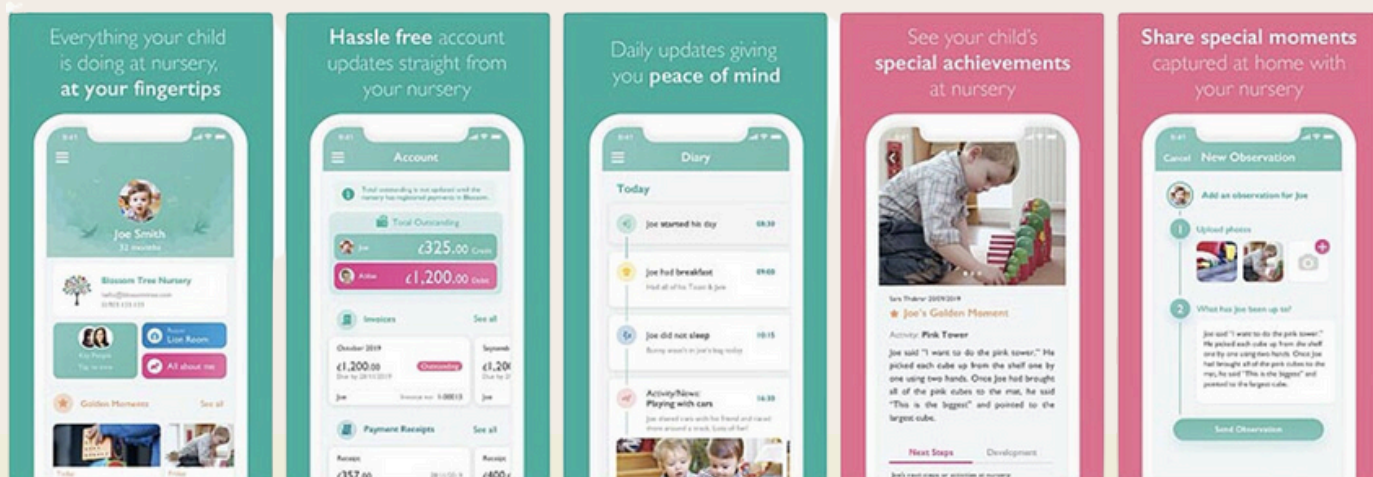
Everything your child is doing at nursery, **at your fingertips**

9:41

Joe Smith
32 months

Blossom Tree Nursery
hello@blossomtree.com
01903 123 123

Key People
Tap to view

Room
Lion Room

All about me

Golden Moments
See all

**Hassle free** account updates straight from your nursery

9:41

Account

Total outstanding is not updated until the nursery has registered payments in Blossom.

Total Outstanding

Joe
£325.00 Credit

Aidan
£1,200.00 Debit

Invoices
See all

October 2019
£1,200.00
Due by 28/11/2019
Outstanding
Joe
Invoice no: 1-00013

Septemb
£1,200

Payment Receipts
See all

Receipts
£357.00

£400.

Daily updates giving you **peace of mind**

9:41

Diary

Today

Joe started his day
08:30

Joe had breakfast
09:00
Had all of his Toast & Jam

Joe did not sleep
10:15
Bunny wasn't in Joe's bag today

Activity/News: Playing with cars
14:30
Joe shared cars with his friend and raced them around a track. So nice!

See your child's **special achievements** at nursery

9:41

Sara Thatcher 20/09/2019
Joe's Golden Moment

Activity: **Pink Tower**

Joe said "I want to do the pink tower." He picked each cube up from the shelf one by one using two hands. Once Joe had brought all of the pink cubes to the mat, he said "This is the biggest" and pointed to the largest cube.

Next Steps
Development

**Share special moments** captured at home with your nursery

9:41

Cancel
New Observation

Add an observation for Joe

1
Upload photos

2
What has Joe been up to?

Joe said "I want to do the pink tower." He picked each cube up from the shelf one by one using two hands. Once Joe had brought all of the pink cubes to the mat, he said "This is the biggest" and pointed to the largest cube.

Send Observation